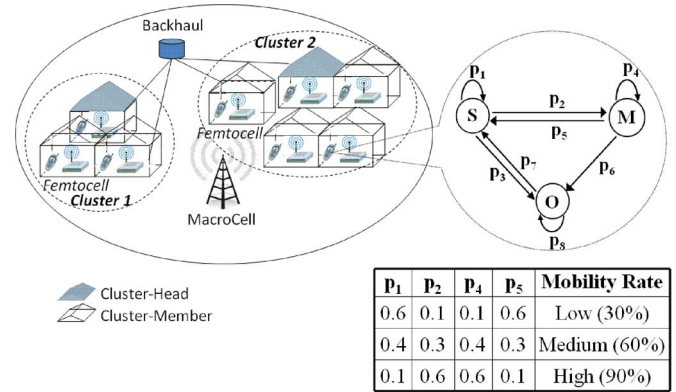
Backhaul

Cluster 2

Femtocell

Femtocell

Cluster 1

MacroCell

$p_1$

$p_2$

$p_4$

$p_5$

S

M

$p_7$

$p_3$

$p_6$

O

$p_8$

Cluster-Head

Cluster-Member

| $p_1$ | $p_2$ | $p_4$ | $p_5$ | Mobility Rate |
|---|---|---|---|---|
| 0.6 | 0.1 | 0.1 | 0.6 | Low (30%) |
| 0.4 | 0.3 | 0.4 | 0.3 | Medium (60%) |
| 0.1 | 0.6 | 0.6 | 0.1 | High (90%) |